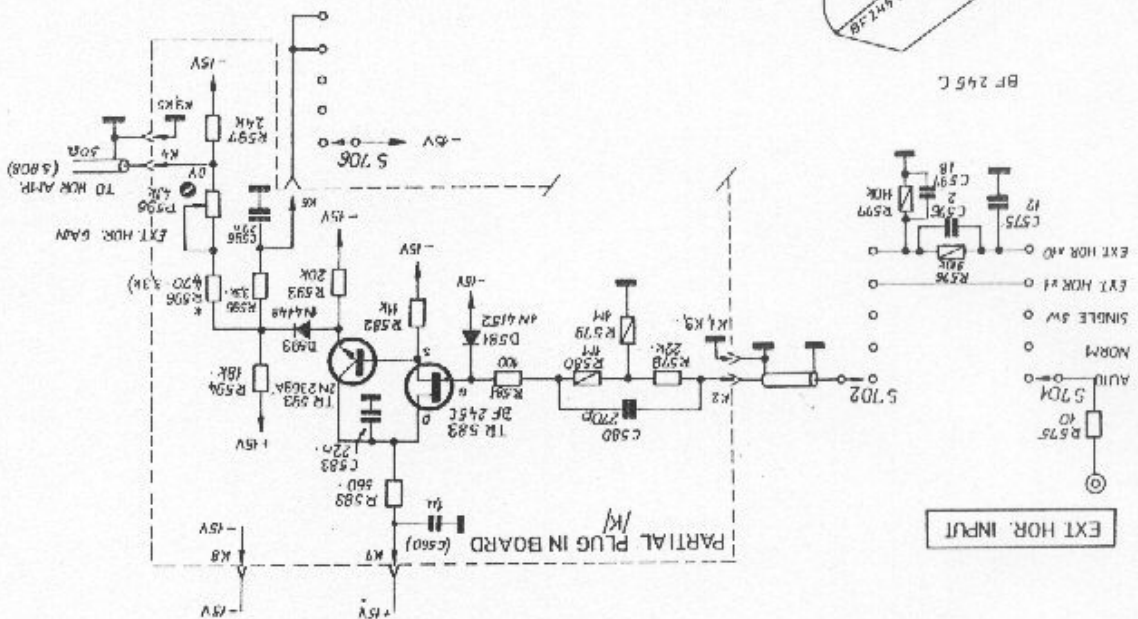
EXT HOR. INPUT
PARTIAL PLUG IN BOARD /K/
BF 245 C
BF244
S 706
-6V
-15V
K4
K4 K5
R597 24K
0V
TO HOR AMP. (S 808)
50Ω
P596 4,7K
EXT HOR. GAIN
C596 27p
K6
R596 470 (3,3K)
R595 3,3K
R593 20K
-15V
*
1N4148
D609
R594 18K
+15V
TR 593 2N 2369A
R582 11K
-15V
D581 1N 4152
TR 583 BF 245C
R581 100
C583 22p
R588 560
1μ
(C560)
K9
K8
+15V
-15V
-15V
R580 1M
R579 1M
C580 270p
R578 22K
K1 K3
K2
S 702
S 704
AUTO
NORM
SINGLE SW
EXT HOR ×1
EXT HOR ×10
R576 900K
C576 2
C577 18
R577 110K
C575 12
R575 10